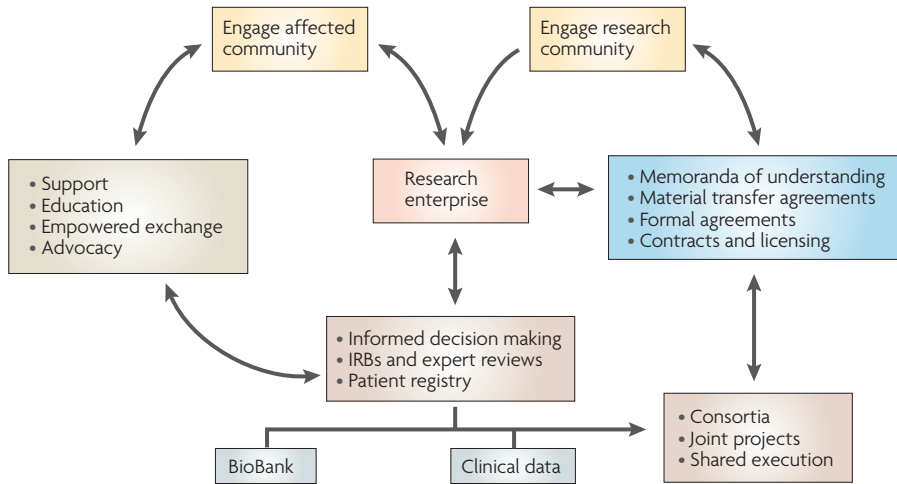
Engage affected community

Engage research community

• Support
• Education
• Empowered exchange
• Advocacy

Research enterprise

• Memoranda of understanding
• Material transfer agreements
• Formal agreements
• Contracts and licensing

• Informed decision making
• IRBs and expert reviews
• Patient registry

BioBank

Clinical data

• Consortia
• Joint projects
• Shared execution